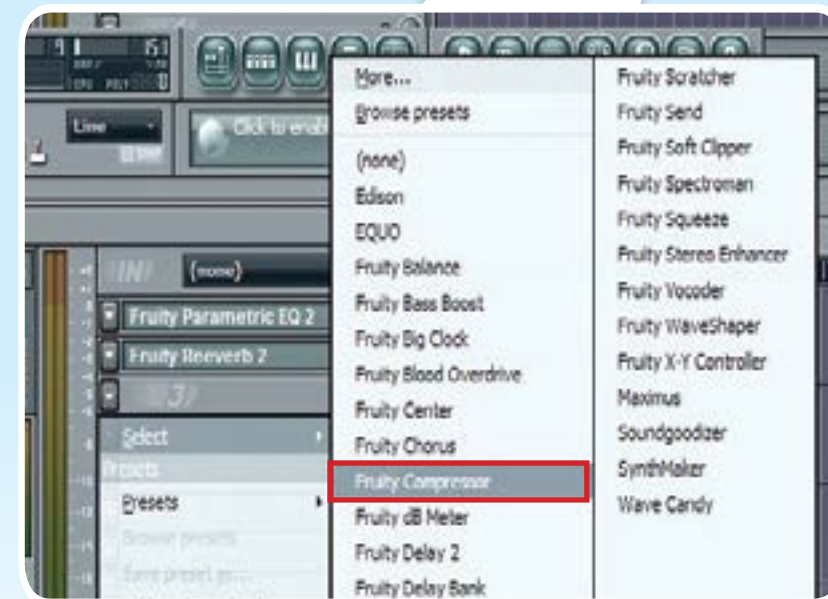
Line

Click to enab

(none)

Fruity Parametric EQ 2

Fruity Reeverb 2

Select

Presets

Presets

Browse presets

Save preset as...

More...
Browse presets
(none)
Edison
EQUO
Fruity Balance
Fruity Bass Boost
Fruity Big Clock
Fruity Blood Overdrive
Fruity Center
Fruity Chorus
Fruity Compressor
Fruity dB Meter
Fruity Delay 2
Fruity Delay Bank

Fruity Scratcher
Fruity Send
Fruity Soft Clipper
Fruity Spectroman
Fruity Squeeze
Fruity Stereo Enhancer
Fruity Vocoder
Fruity WaveShaper
Fruity X-Y Controller
Maximus
Soundgoodizer
SynthMaker
Wave Candy